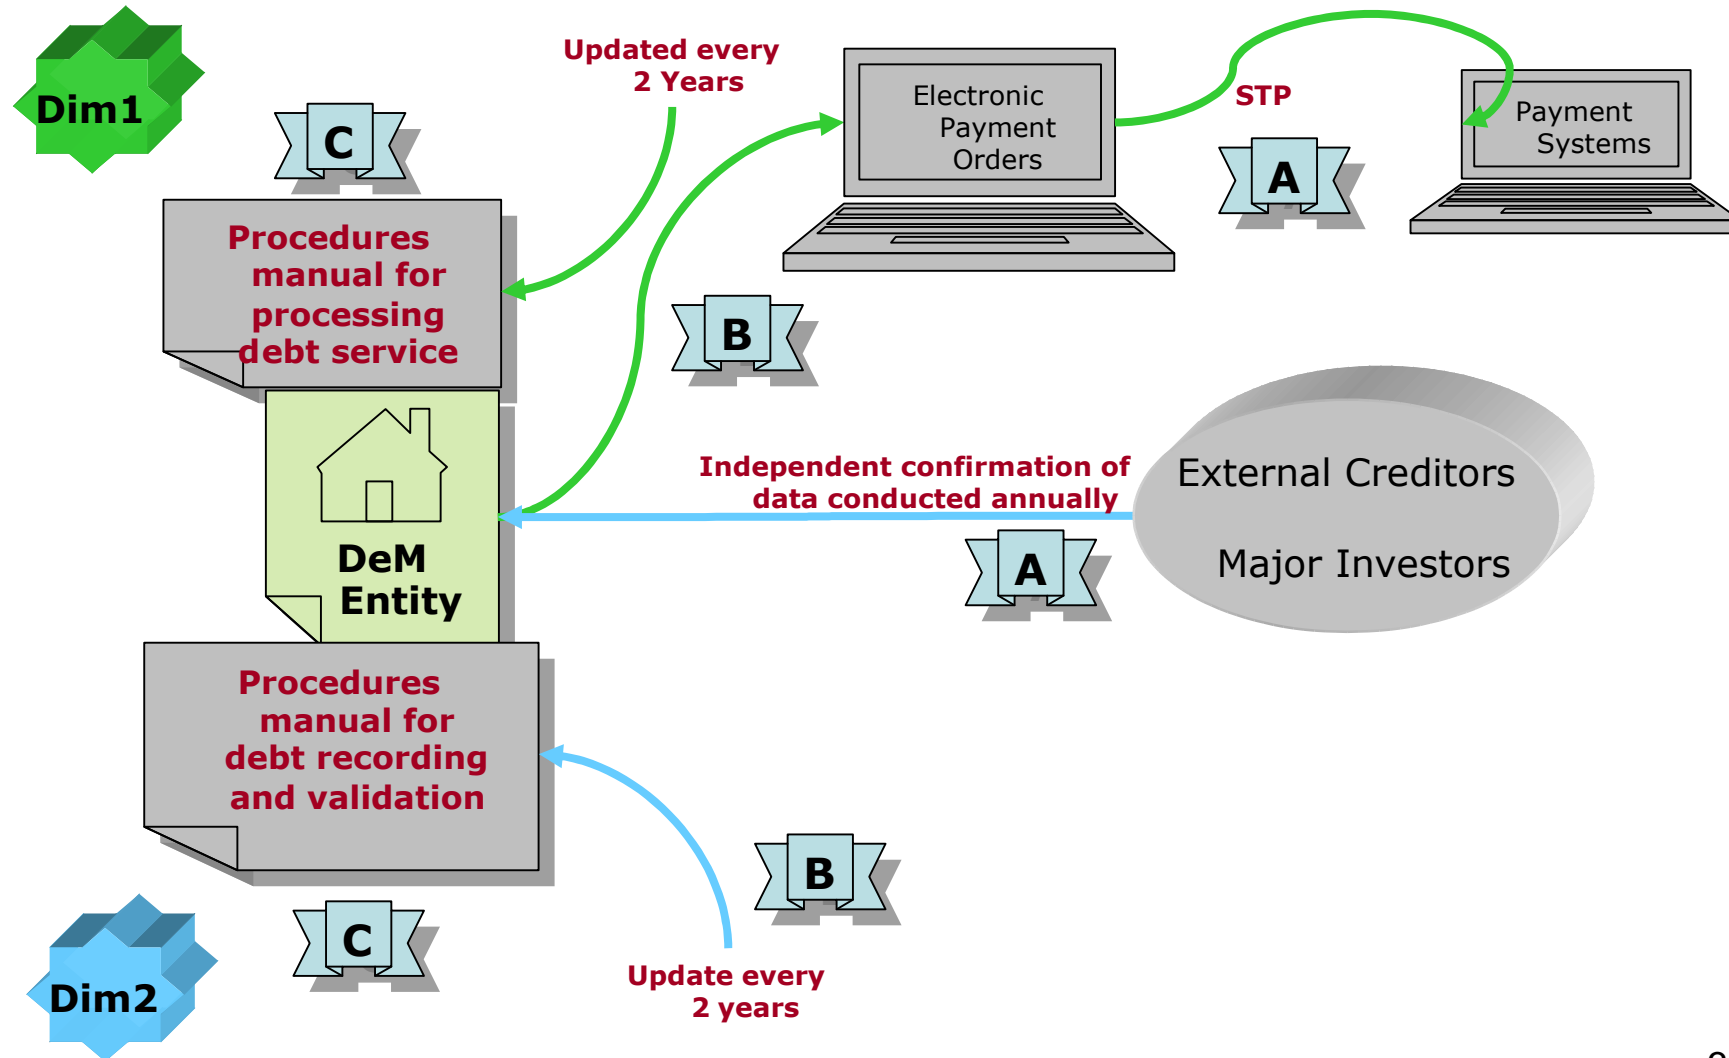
Dim1

C

Updated every 2 Years

Electronic Payment Orders

STP

Payment Systems

A

Procedures manual for processing debt service

B

DeM Entity

Independent confirmation of data conducted annually

External Creditors

Major Investors

A

Procedures manual for debt recording and validation

B

C

Dim2

Update every 2 years